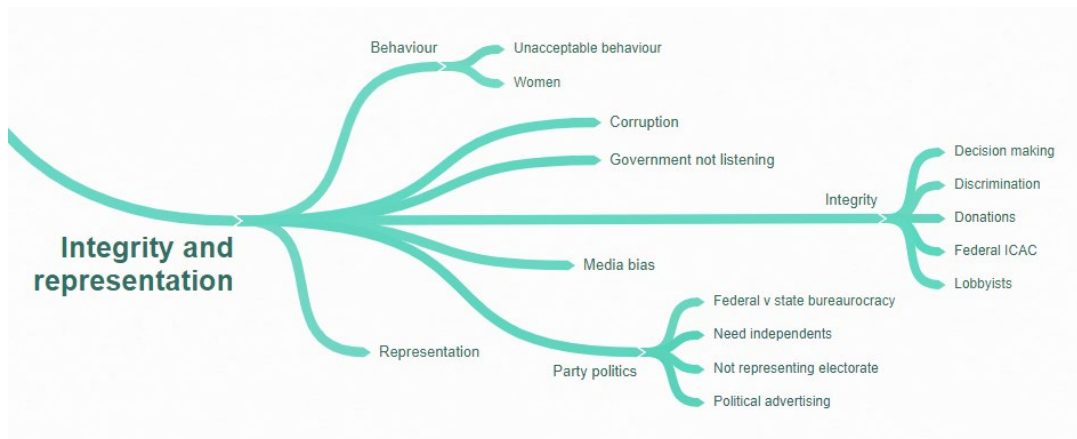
Integrity and representation

Behaviour
Unacceptable behaviour
Women

Corruption

Government not listening

Integrity
Decision making
Discrimination
Donations
Federal ICAC
Lobbyists

Media bias

Party politics
Federal v state bureaurocracy
Need independents
Not representing electorate
Political advertising

Representation